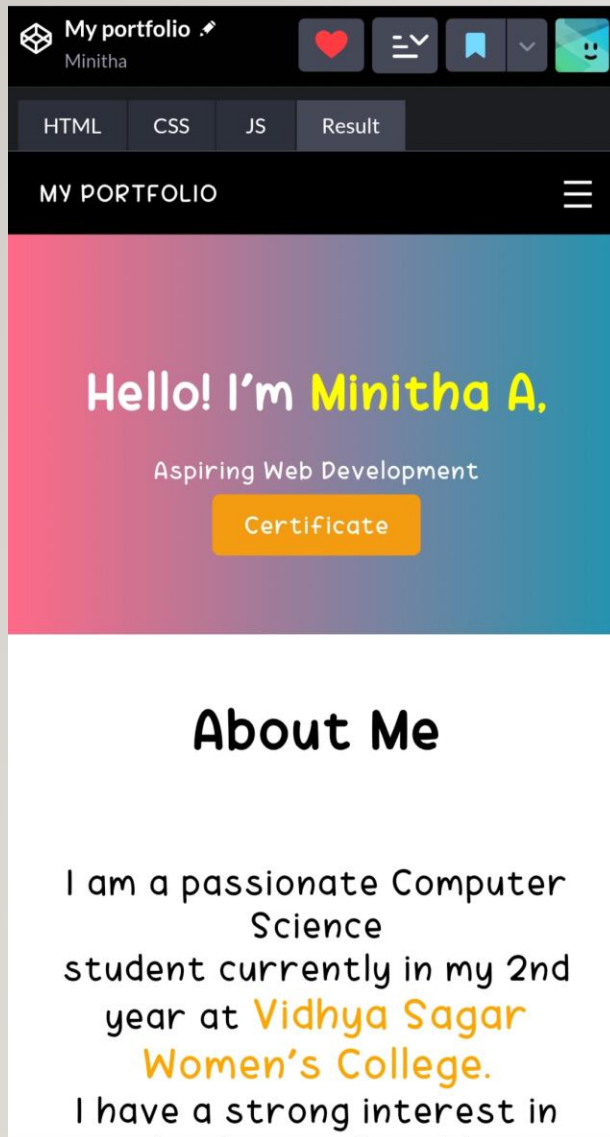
My portfolio
Minitha

HTML CSS JS Result

MY PORTFOLIO

Hello! I’m Minitha A,

Aspiring Web Development

Certificate

About Me

I am a passionate Computer Science student currently in my 2nd year at Vidhya Sagar Women’s College.

I have a strong interest in